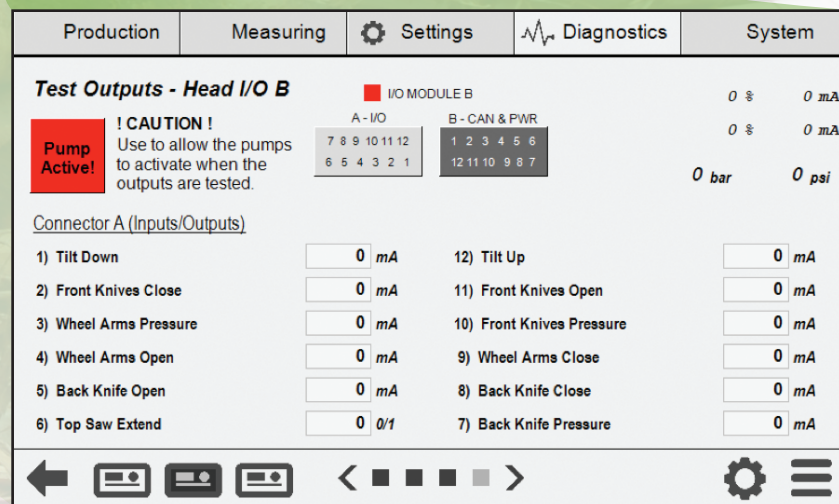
Production | Measuring | Settings | Diagnostics | System

Test Outputs - Head I/O B

I/O MODULE B

0 % 0 mA

0 % 0 mA

0 bar 0 psi

Pump Active!

! CAUTION !
Use to allow the pumps to activate when the outputs are tested.

A - I/O
7 8 9 10 11 12
6 5 4 3 2 1

B - CAN & PWR
1 2 3 4 5 6
12 11 10 9 8 7

Connector A (Inputs/Outputs)

| | | | | | |
|---|---|---|---|---|---|
| 1) Tilt Down | 0 | mA | 12) Tilt Up | 0 | mA |
| 2) Front Knives Close | 0 | mA | 11) Front Knives Open | 0 | mA |
| 3) Wheel Arms Pressure | 0 | mA | 10) Front Knives Pressure | 0 | mA |
| 4) Wheel Arms Open | 0 | mA | 9) Wheel Arms Close | 0 | mA |
| 5) Back Knife Open | 0 | mA | 8) Back Knife Close | 0 | mA |
| 6) Top Saw Extend | 0 | 0/1 | 7) Back Knife Pressure | 0 | mA |